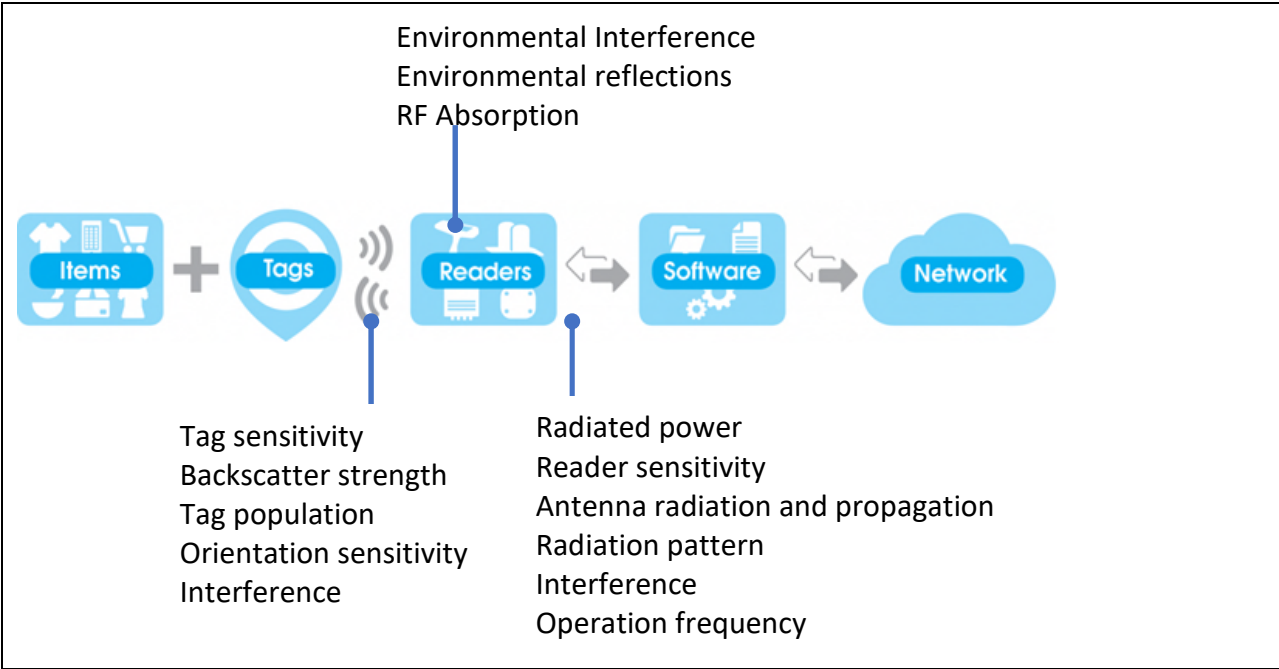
Environmental Interference
Environmental reflections
RF Absorption

Items

Tags

Readers

Software

Network

Tag sensitivity
Backscatter strength
Tag population
Orientation sensitivity
Interference

Radiated power
Reader sensitivity
Antenna radiation and propagation
Radiation pattern
Interference
Operation frequency